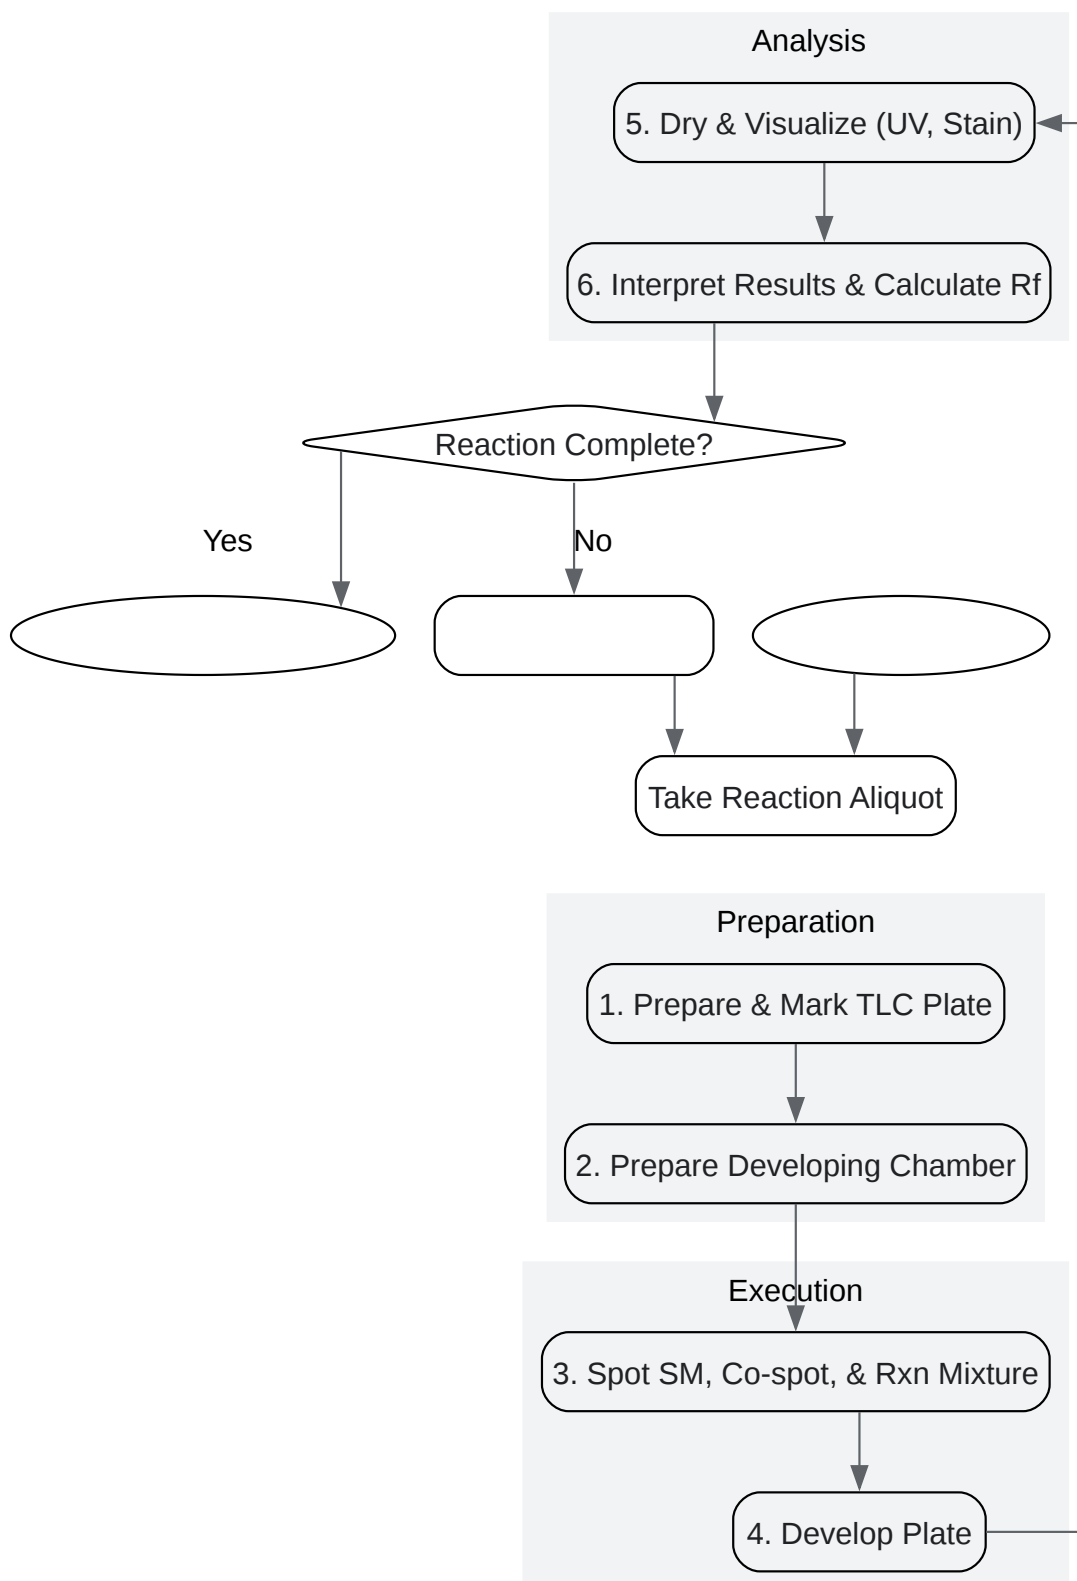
Analysis

5. Dry & Visualize (UV, Stain)

6. Interpret Results & Calculate Rf

Reaction Complete?

Yes

No

Take Reaction Aliquot

Preparation

1. Prepare & Mark TLC Plate

2. Prepare Developing Chamber

Execution

3. Spot SM, Co-spot, & Rxn Mixture

4. Develop Plate